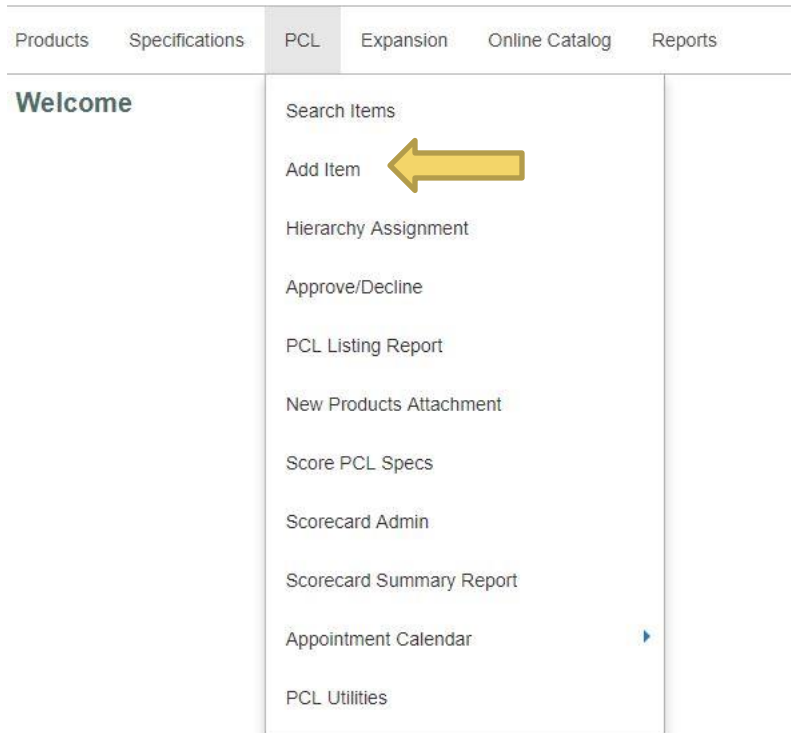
Products Specifications PCL Expansion Online Catalog Reports

Welcome

Search Items
Add Item
Hierarchy Assignment
Approve/Decline
PCL Listing Report
New Products Attachment
Score PCL Specs
Scorecard Admin
Scorecard Summary Report
Appointment Calendar
PCL Utilities